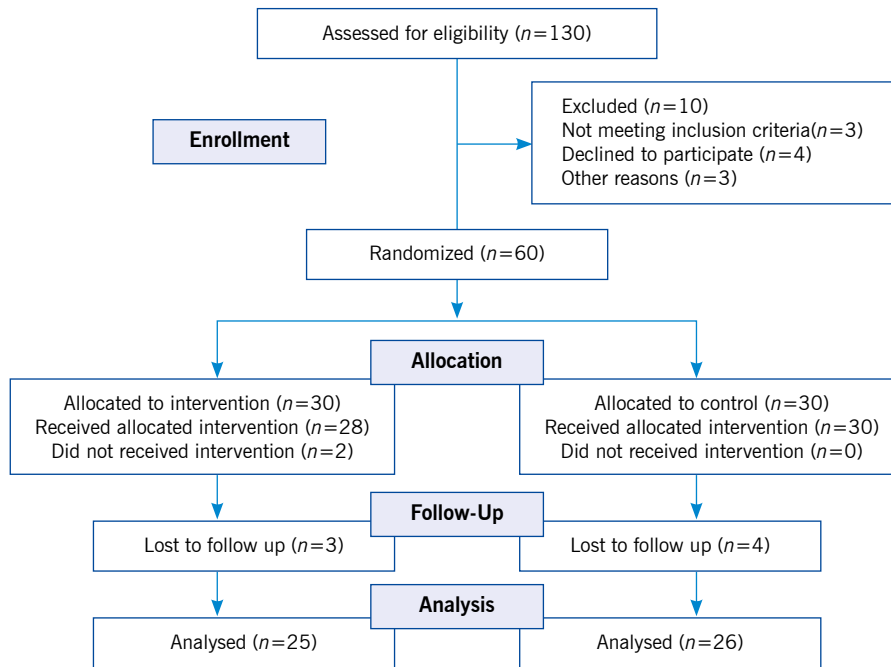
Assessed for eligibility ($n$=130)

Enrollment

Excluded ($n$=10)
Not meeting inclusion criteria($n$=3)
Declined to participate ($n$=4)
Other reasons ($n$=3)

Randomized ($n$=60)

Allocation

Allocated to intervention ($n$=30)
Received allocated intervention ($n$=28)
Did not received intervention ($n$=2)

Allocated to control ($n$=30)
Received allocated intervention ($n$=30)
Did not received intervention ($n$=0)

Follow-Up

Lost to follow up ($n$=3)

Lost to follow up ($n$=4)

Analysis

Analysed ($n$=25)

Analysed ($n$=26)